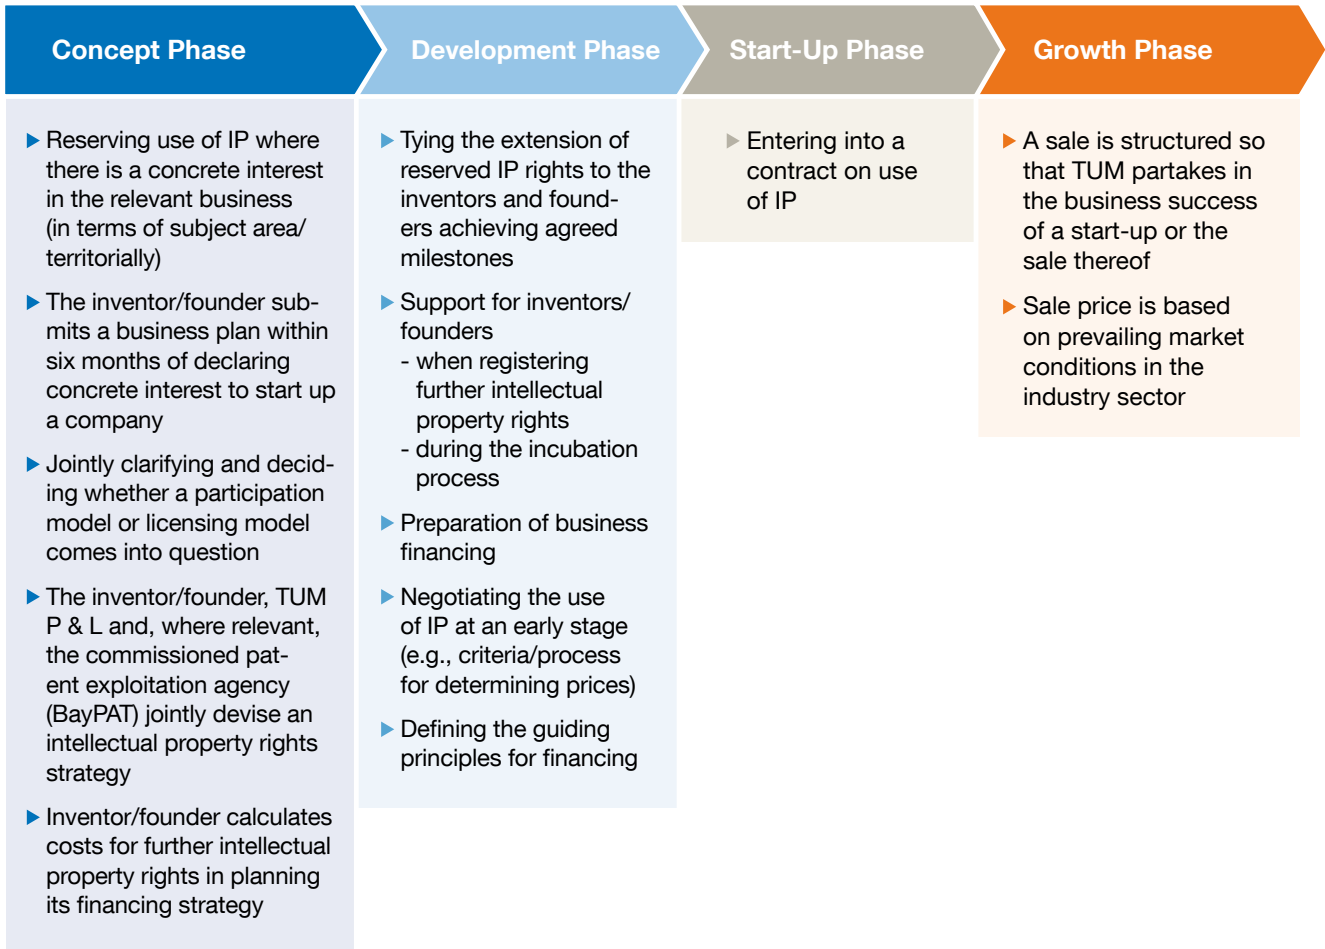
Concept Phase

▶ Reserving use of IP where there is a concrete interest in the relevant business (in terms of subject area/ territorially)

▶ The inventor/founder submits a business plan within six months of declaring concrete interest to start up a company

▶ Jointly clarifying and deciding whether a participation model or licensing model comes into question

▶ The inventor/founder, TUM P & L and, where relevant, the commissioned patent exploitation agency (BayPAT) jointly devise an intellectual property rights strategy

▶ Inventor/founder calculates costs for further intellectual property rights in planning its financing strategy

Development Phase

▶ Tying the extension of reserved IP rights to the inventors and founders achieving agreed milestones

▶ Support for inventors/ founders
- when registering further intellectual property rights
- during the incubation process

▶ Preparation of business financing

▶ Negotiating the use of IP at an early stage (e.g., criteria/process for determining prices)

▶ Defining the guiding principles for financing

Start-Up Phase

▶ Entering into a contract on use of IP

Growth Phase

▶ A sale is structured so that TUM partakes in the business success of a start-up or the sale thereof

▶ Sale price is based on prevailing market conditions in the industry sector